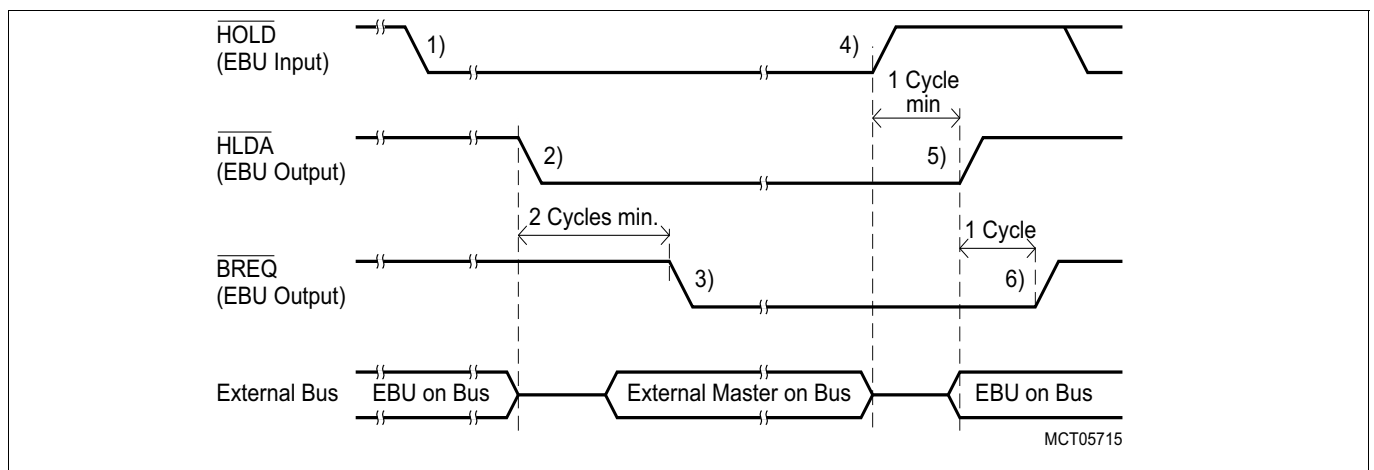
$\overline{\text{HOLD}}$
(EBU Input)
1)
4)
1 Cycle min
$\overline{\text{HLDA}}$
(EBU Output)
2)
5)
2 Cycles min.
1 Cycle
$\overline{\text{BREQ}}$
(EBU Output)
3)
6)
External Bus
EBU on Bus
External Master on Bus
EBU on Bus
MCT05715